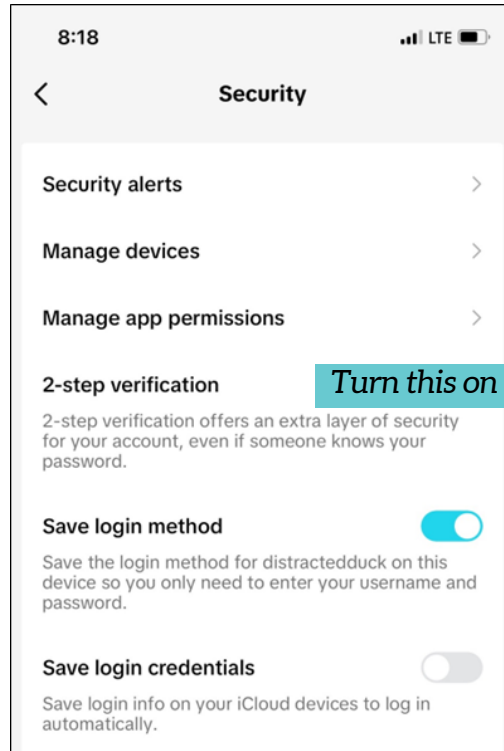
8:18

LTE

Security

Security alerts

Manage devices

Manage app permissions

2-step verification

Turn this on

2-step verification offers an extra layer of security for your account, even if someone knows your password.

Save login method

Save the login method for distractedduck on this device so you only need to enter your username and password.

Save login credentials

Save login info on your iCloud devices to log in automatically.